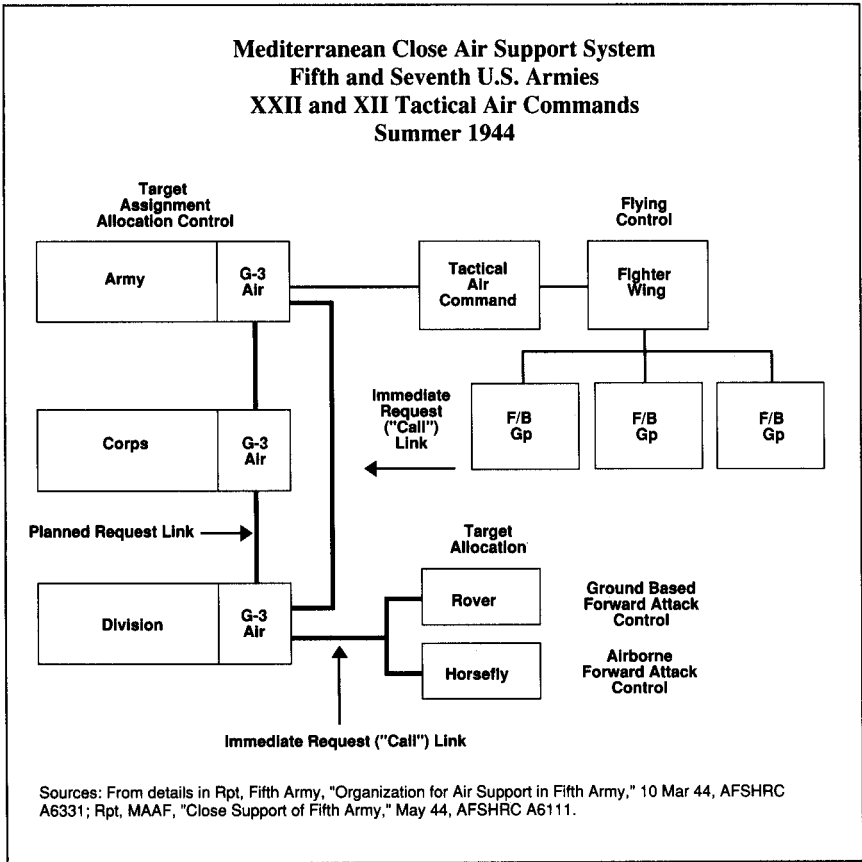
Mediterranean Close Air Support System
Fifth and Seventh U.S. Armies
XXII and XII Tactical Air Commands
Summer 1944

Target Assignment Allocation Control

Flying Control

Army

G-3 Air

Tactical Air Command

Fighter Wing

Immediate Request ("Call") Link

F/B Gp

F/B Gp

F/B Gp

Corps

G-3 Air

Planned Request Link

Target Allocation

Division

G-3 Air

Rover

Ground Based Forward Attack Control

Horsefly

Airborne Forward Attack Control

Immediate Request ("Call") Link

Sources: From details in Rpt, Fifth Army, "Organization for Air Support in Fifth Army," 10 Mar 44, AFSHRC A6331; Rpt, MAAF, "Close Support of Fifth Army," May 44, AFSHRC A6111.